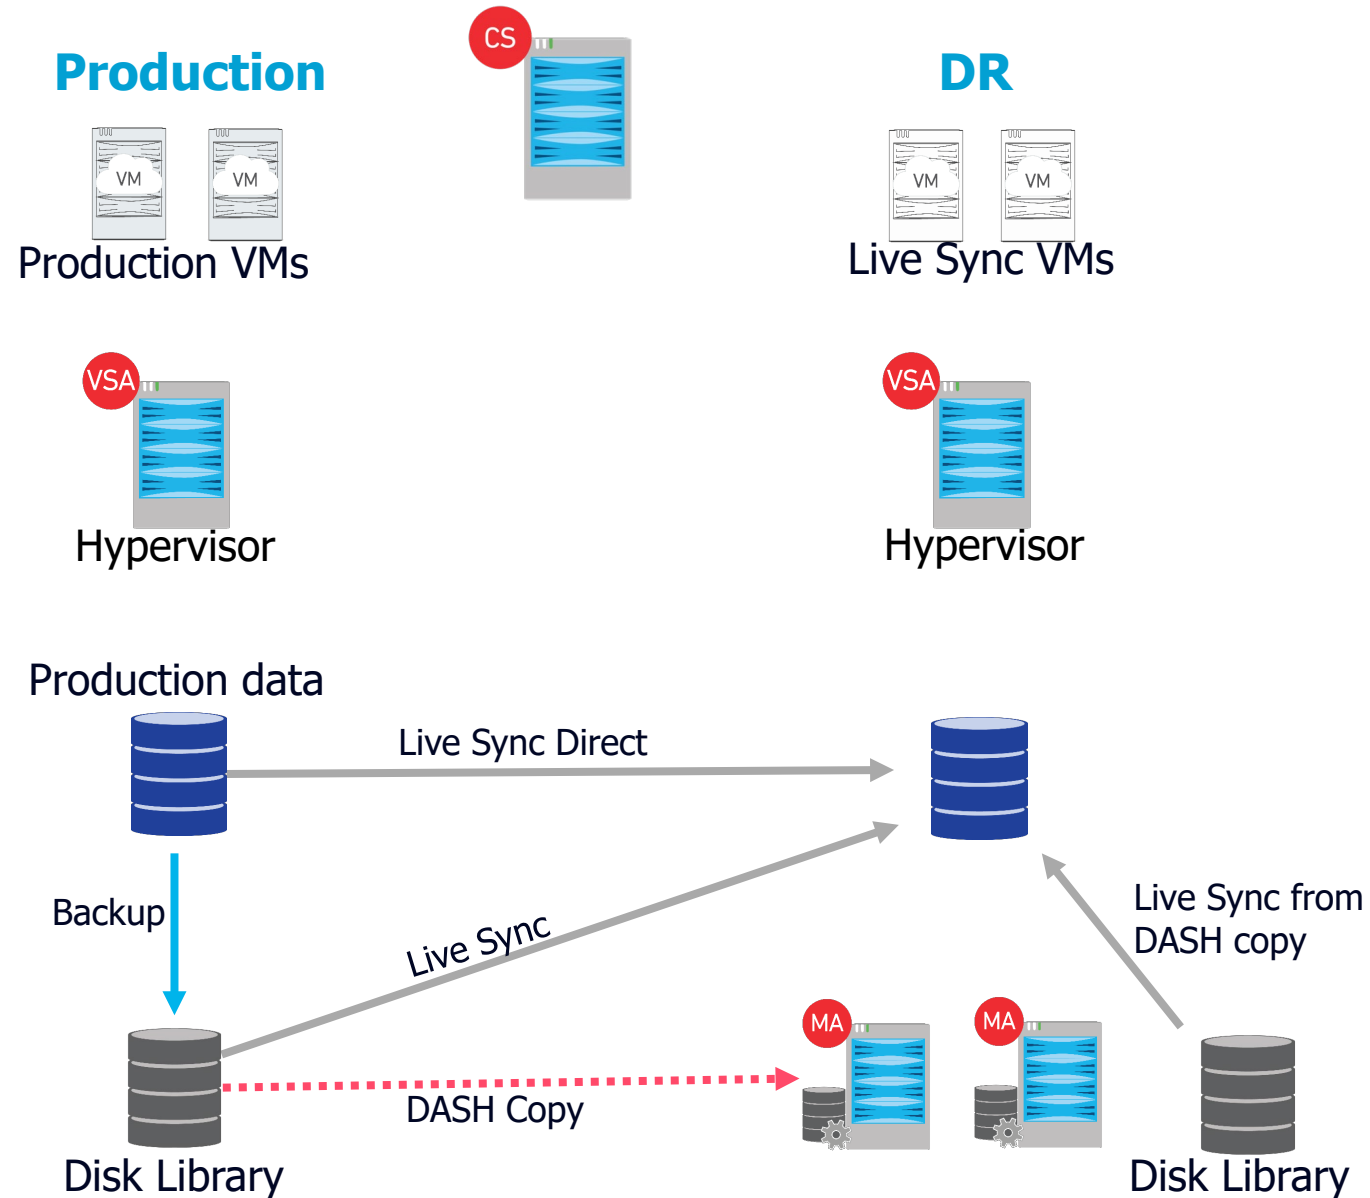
Production

CS

DR

VM VM

Production VMs

VM VM

Live Sync VMs

VSA

Hypervisor

VSA

Hypervisor

Production data

Live Sync Direct

Backup

Live Sync

Live Sync from DASH copy

MA

MA

DASH Copy

Disk Library

Disk Library